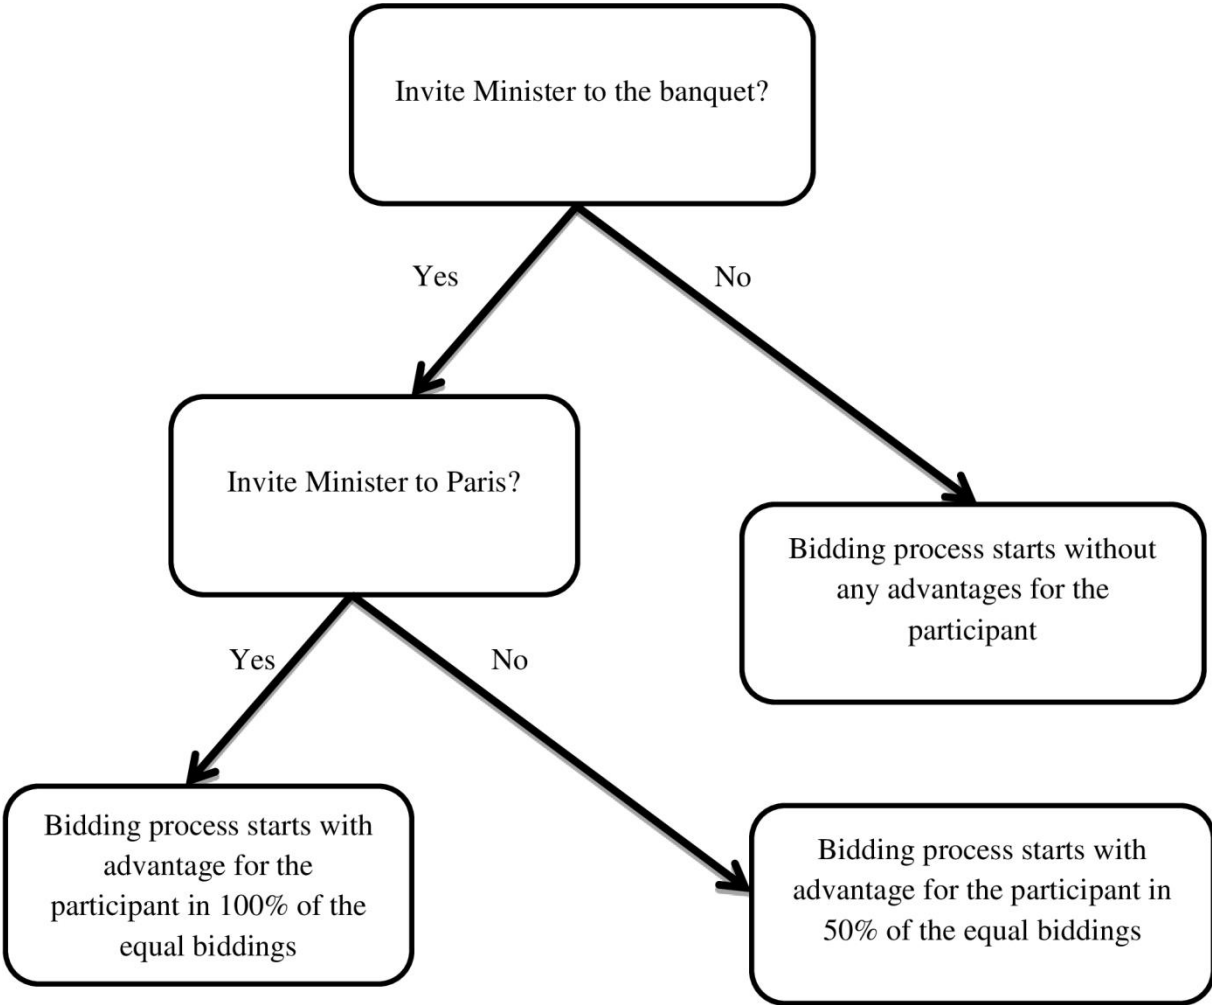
Invite Minister to the banquet?

Yes

No

Invite Minister to Paris?

Bidding process starts without any advantages for the participant

Yes

No

Bidding process starts with advantage for the participant in 100% of the equal biddings

Bidding process starts with advantage for the participant in 50% of the equal biddings